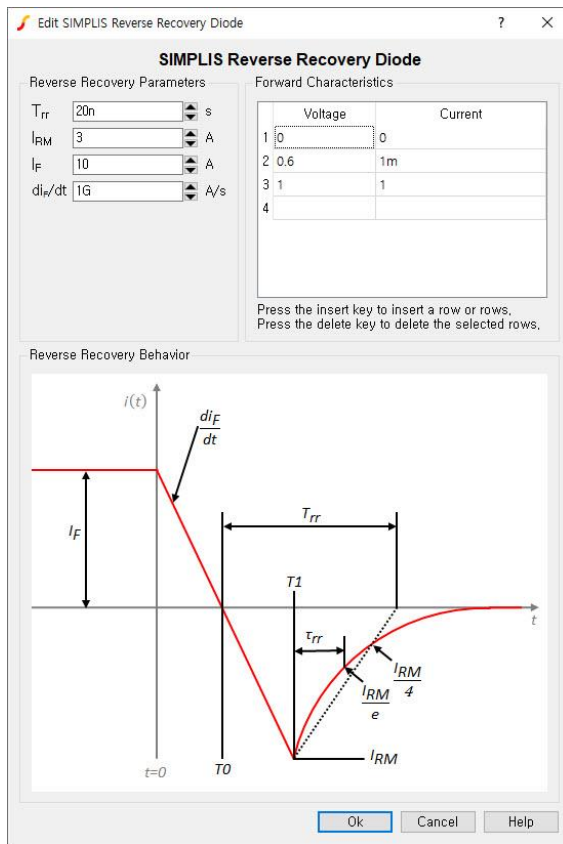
Edit SIMPLIS Reverse Recovery Diode ? ×

SIMPLIS Reverse Recovery Diode

Reverse Recovery Parameters

$T_{rr}$ 20n s
$I_{RM}$ 3 A
$I_F$ 10 A
$di_F/dt$ 1G A/s

Forward Characteristics

| | Voltage | Current |
|---|---|---|
| 1 | 0 | 0 |
| 2 | 0.6 | 1m |
| 3 | 1 | 1 |
| 4 | | |

Press the insert key to insert a row or rows,
Press the delete key to delete the selected rows,

Reverse Recovery Behavior

$i(t)$
$\frac{di_F}{dt}$
$I_F$
$T_{rr}$
T1
$t$
$\tau_{rr}$
$\frac{I_{RM}}{e}$
$\frac{I_{RM}}{4}$
$I_{RM}$
t=0
T0

Ok Cancel Help